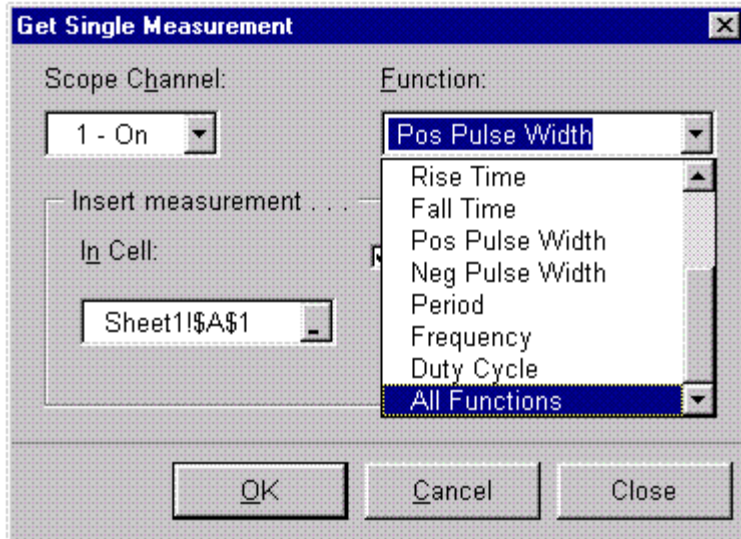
Get Single Measurement

Scope Channel:

1 - On

Function:

Pos Pulse Width

Rise Time
Fall Time
Pos Pulse Width
Neg Pulse Width
Period
Frequency
Duty Cycle
All Functions

Insert measurement . . .

In Cell:

Sheet1!$A$1

OK

Cancel

Close